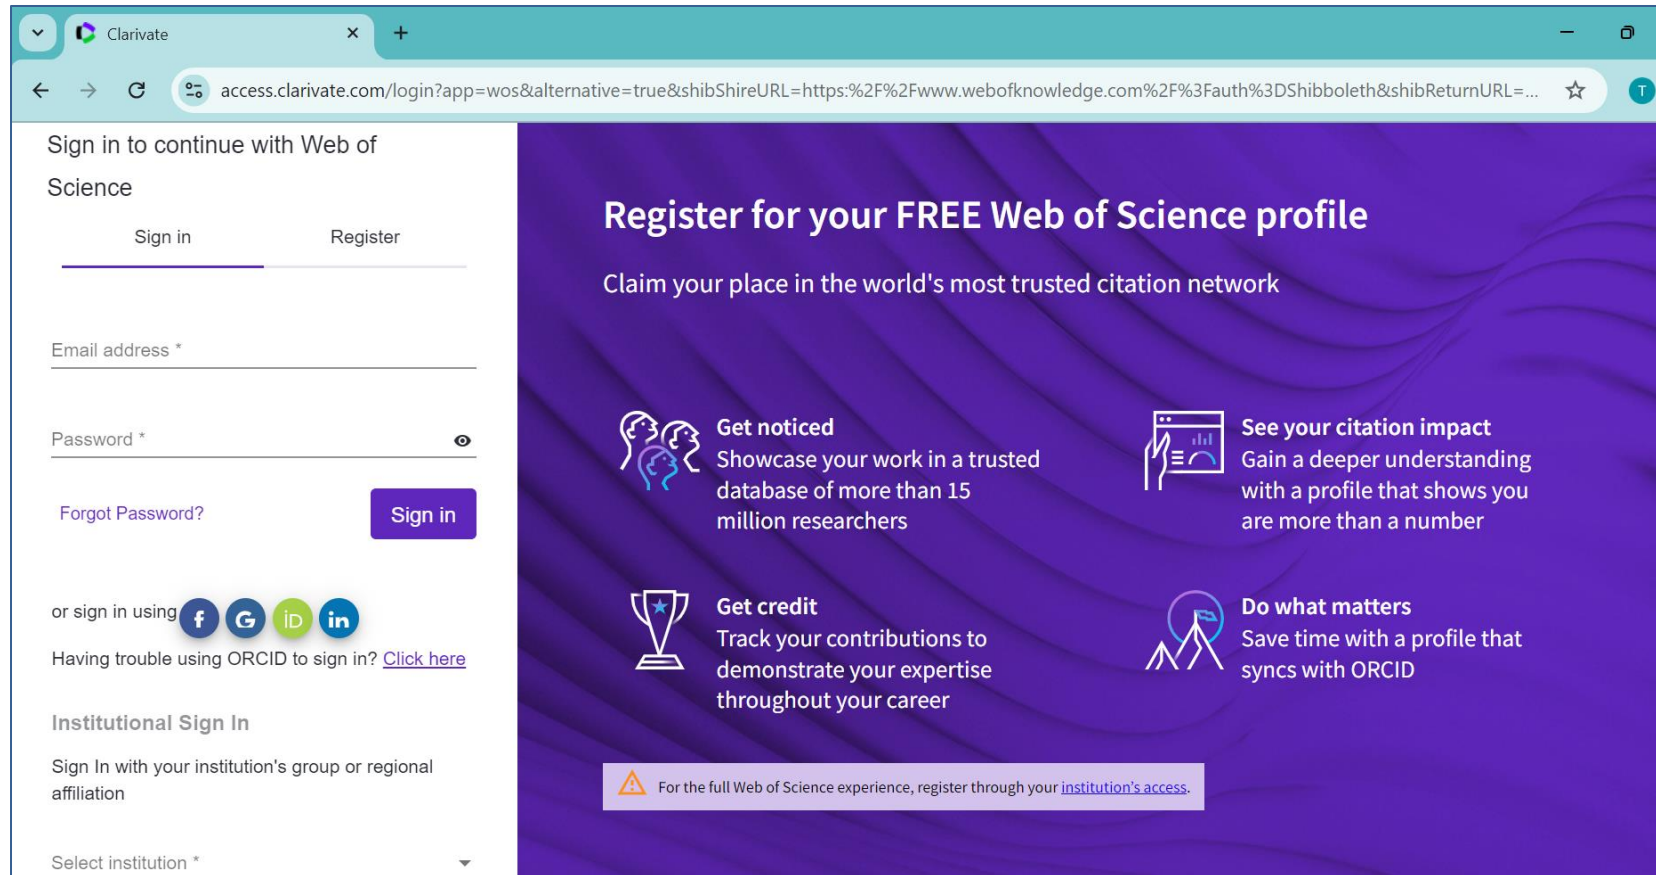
Clarivate

access.clarivate.com/login?app=wos&alternative=true&shibShireURL=https:%2F%2Fwww.webofknowledge.com%2F%3Fauth%3DShibboleth&shibReturnURL=...

T

Sign in to continue with Web of Science

Sign in

Register

Email address *

Password *

Forgot Password?

Sign in

or sign in using

f G iD in

Having trouble using ORCID to sign in? Click here

Institutional Sign In

Sign In with your institution's group or regional affiliation

Select institution *

Register for your FREE Web of Science profile

Claim your place in the world's most trusted citation network

Get noticed
Showcase your work in a trusted database of more than 15 million researchers

See your citation impact
Gain a deeper understanding with a profile that shows you are more than a number

Get credit
Track your contributions to demonstrate your expertise throughout your career

Do what matters
Save time with a profile that syncs with ORCID

For the full Web of Science experience, register through your institution's access.